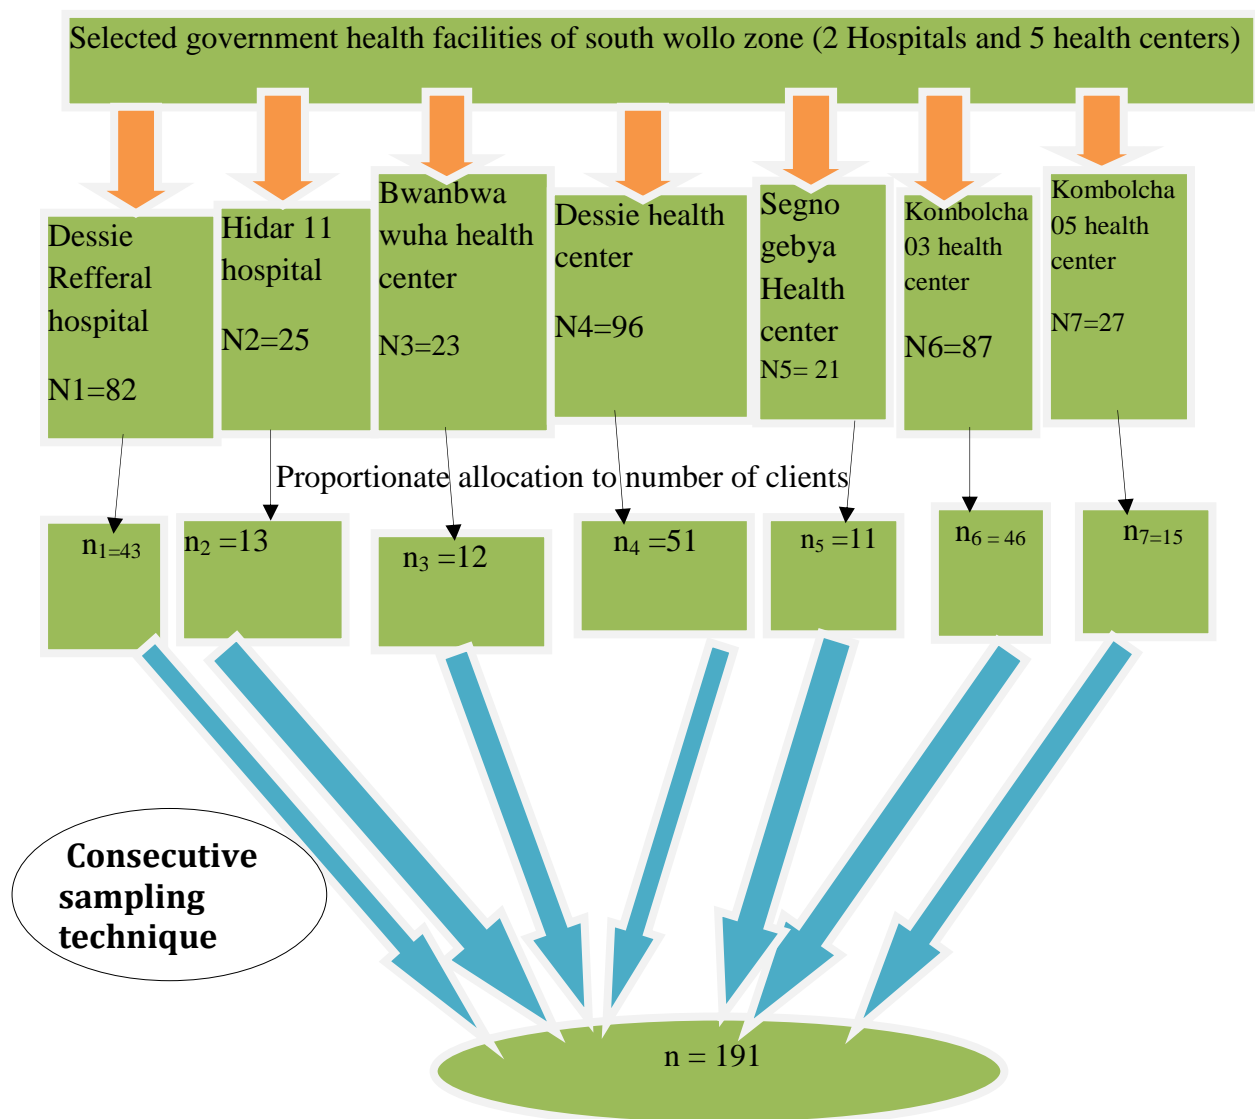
Selected government health facilities of south wollo zone (2 Hospitals and 5 health centers)

Dessie Refferal hospital

N1=82

Hidar 11 hospital

N2=25

Bwanbwa wuha health center

N3=23

Dessie health center

N4=96

Segno gebya Health center

N5= 21

Kombolcha 03 health center

N6=87

Kombolcha 05 health center

N7=27

Proportionate allocation to number of clients

$n_{1=43}$

$n_2$ =13

$n_3$ =12

$n_4$ =51

$n_5$ =11

$n_{6=46}$

$n_{7=15}$

Consecutive sampling technique

n = 191